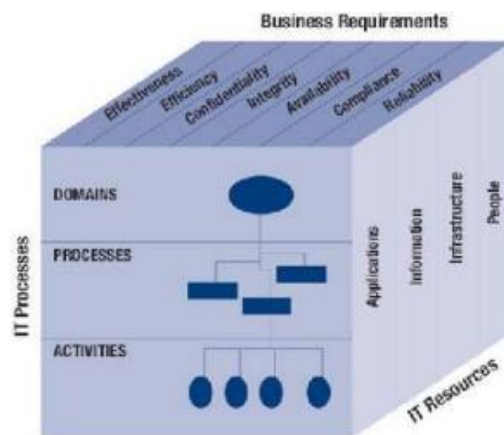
Business Requirements

Effectiveness
Efficiency
Confidentiality
Integrity
Availability
Compliance
Reliability

IT Processes

DOMAINS

PROCESSES

ACTIVITIES

Applications
Information
Infrastructure
People

IT Resources